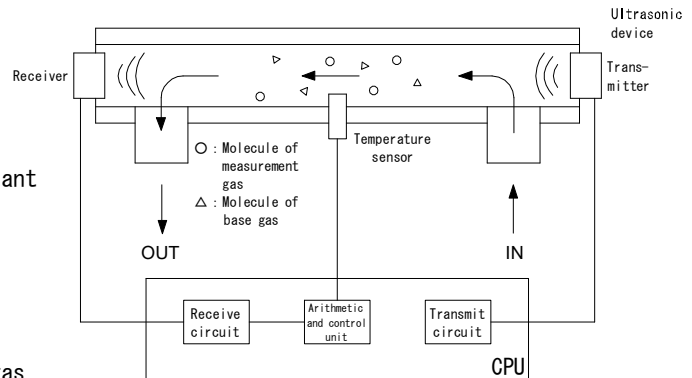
Ultrasonic device

Receiver

Transmitter

○ : Molecule of measurement gas

△ : Molecule of base gas

Temperature sensor

ant

OUT

IN

Receive circuit

Arithmetic and control unit

Transmit circuit

CPU

as